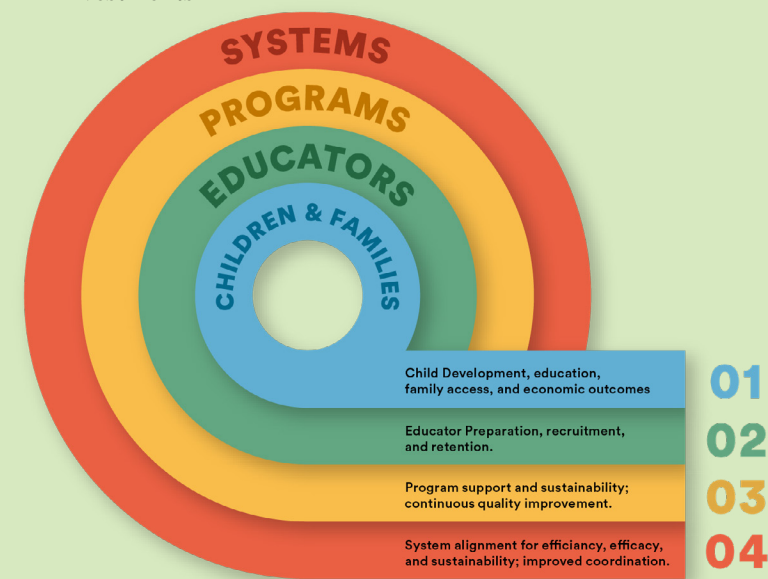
SYSTEMS

PROGRAMS

EDUCATORS

CHILDREN & FAMILIES

Child Development, education, family access, and economic outcomes

01

Educator Preparation, recruitment, and retention.

02

Program support and sustainability; continuous quality improvement.

03

System alignment for efficiancy, efficacy, and sustainability; improved coordination.

04